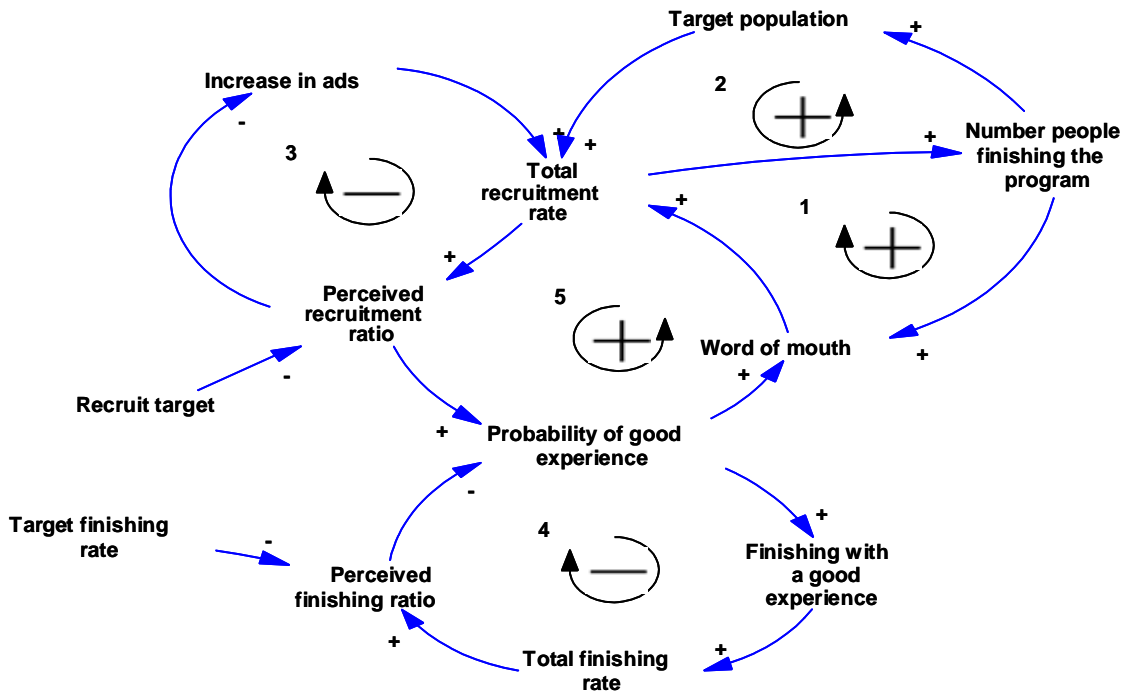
Target population

Increase in ads

2

+

+

+

+

Number people finishing the program

3

Total recruitment rate

-

+

1

+

Perceived recruitment ratio

5

Word of mouth

+

-

+

Recruit target

+

Probability of good experience

-

+

Target finishing rate

-

4

Finishing with a good experience

Perceived finishing ratio

+

+

Total finishing rate